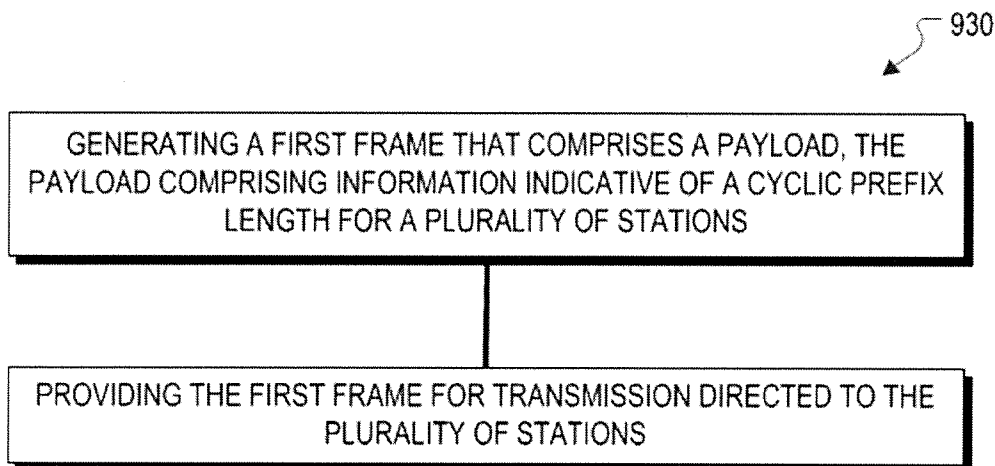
930

GENERATING A FIRST FRAME THAT COMPRISES A PAYLOAD, THE PAYLOAD COMPRISING INFORMATION INDICATIVE OF A CYCLIC PREFIX LENGTH FOR A PLURALITY OF STATIONS

PROVIDING THE FIRST FRAME FOR TRANSMISSION DIRECTED TO THE PLURALITY OF STATIONS